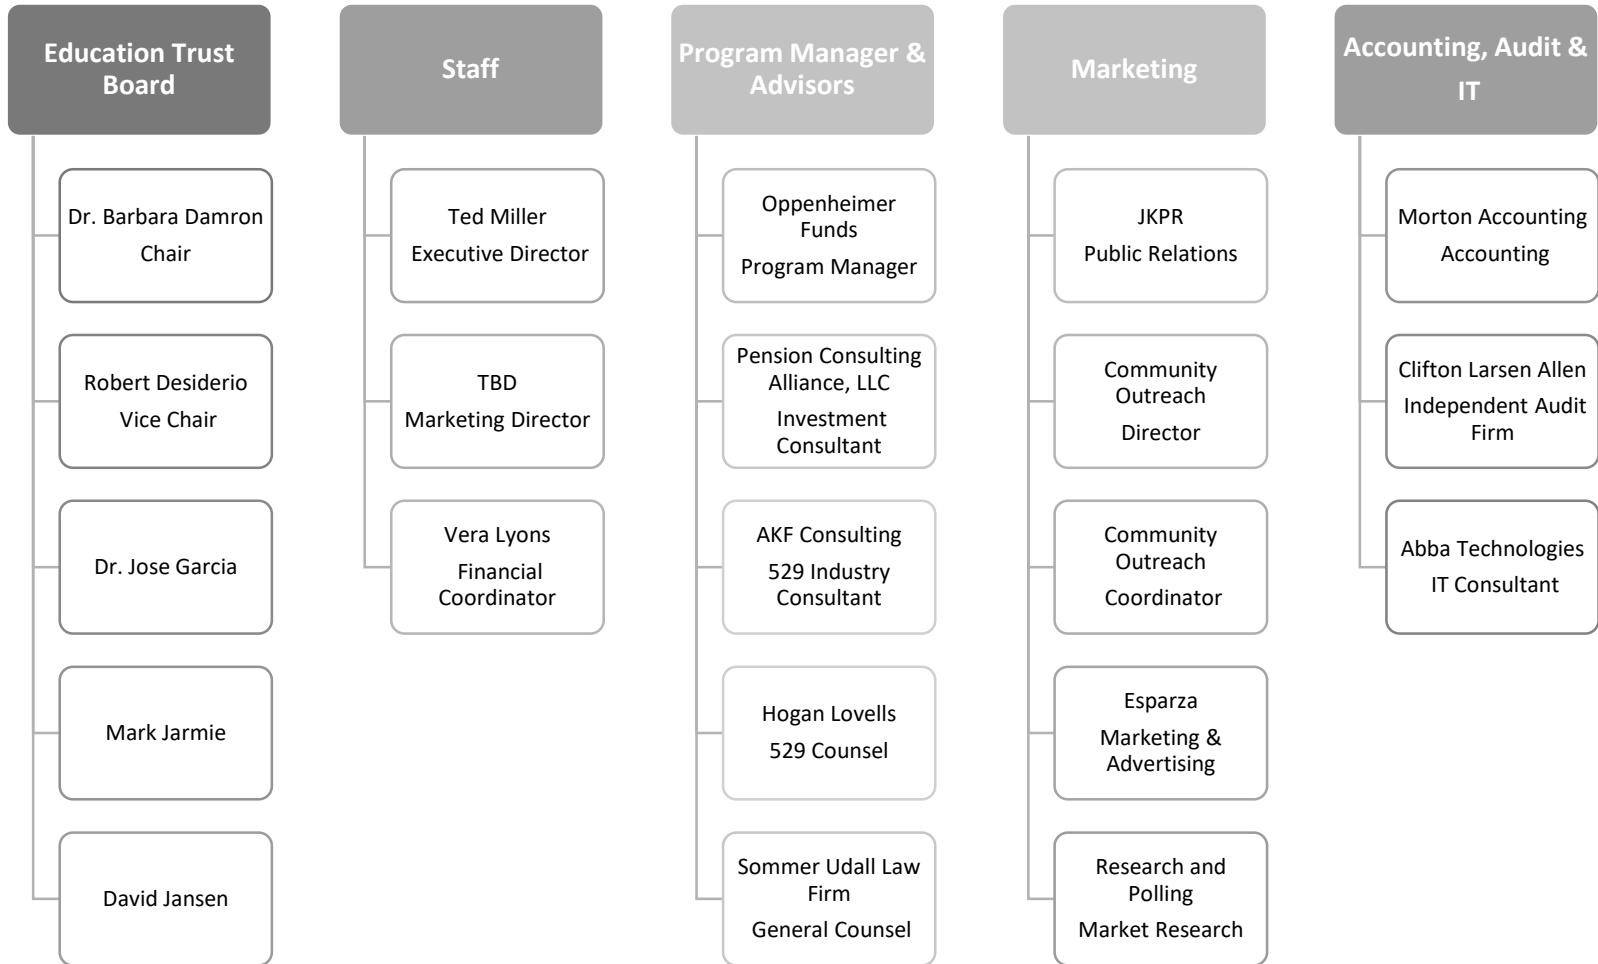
Education Trust Board

Dr. Barbara Damron
Chair

Robert Desiderio
Vice Chair

Dr. Jose Garcia

Mark Jarmie

David Jansen

Staff

Ted Miller
Executive Director

TBD
Marketing Director

Vera Lyons
Financial Coordinator

Program Manager & Advisors

Oppenheimer Funds
Program Manager

Pension Consulting Alliance, LLC
Investment Consultant

AKF Consulting
529 Industry Consultant

Hogan Lovells
529 Counsel

Sommer Udall Law Firm
General Counsel

Marketing

JKPR
Public Relations

Community Outreach
Director

Community Outreach
Coordinator

Esparza
Marketing & Advertising

Research and Polling
Market Research

Accounting, Audit & IT

Morton Accounting
Accounting

Clifton Larsen Allen
Independent Audit Firm

Abba Technologies
IT Consultant